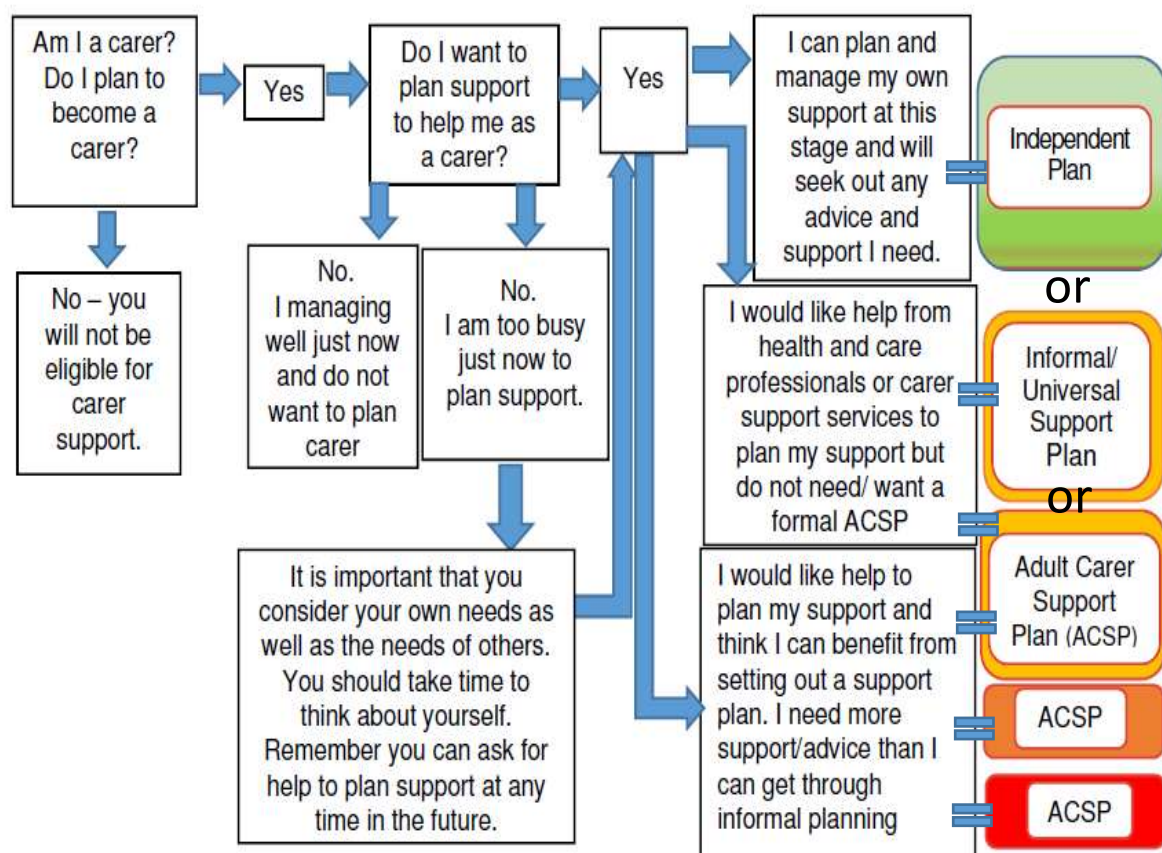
Am I a carer? Do I plan to become a carer?

Yes

Do I want to plan support to help me as a carer?

Yes

I can plan and manage my own support at this stage and will seek out any advice and support I need.

Independent Plan

or

No – you will not be eligible for carer support.

No. I managing well just now and do not want to plan carer

No. I am too busy just now to plan support.

I would like help from health and care professionals or carer support services to plan my support but do not need/ want a formal ACSP

Informal/ Universal Support Plan

or

It is important that you consider your own needs as well as the needs of others. You should take time to think about yourself. Remember you can ask for help to plan support at any time in the future.

I would like help to plan my support and think I can benefit from setting out a support plan. I need more support/advice than I can get through informal planning

Adult Carer Support Plan (ACSP)

ACSP

ACSP